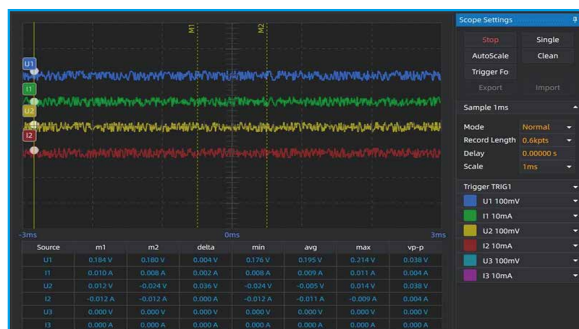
M1
M2
U1
I1
U2
I2
-3ms
0ms
3ms

| Source | m1 | m2 | delta | min | avg | max | vp-p |
|---|---|---|---|---|---|---|---|
| U1 | 0.184 V | 0.180 V | 0.004 V | 0.176 V | 0.195 V | 0.214 V | 0.038 V |
| I1 | 0.010 A | 0.008 A | 0.002 A | 0.008 A | 0.009 A | 0.011 A | 0.004 A |
| U2 | 0.012 V | -0.024 V | 0.036 V | -0.024 V | -0.005 V | 0.014 V | 0.038 V |
| I2 | -0.012 A | -0.012 A | 0.000 A | -0.012 A | -0.011 A | -0.009 A | 0.004 A |
| U3 | 0.000 V | 0.000 V | 0.000 V | 0.000 V | 0.000 V | 0.000 V | 0.000 V |
| I3 | 0.000 A | 0.000 A | 0.000 A | 0.000 A | 0.000 A | 0.000 A | 0.000 A |

Scope Settings
Stop
Single
AutoScale
Clean
Trigger Fo
Export
Import
Sample 1ms
Mode Normal
Record Length 0.6kpts
Delay 0.00000 s
Scale 1ms
Trigger TRIG1
U1 100mV
I1 10mA
U2 100mV
I2 10mA
U3 100mV
I3 10mA